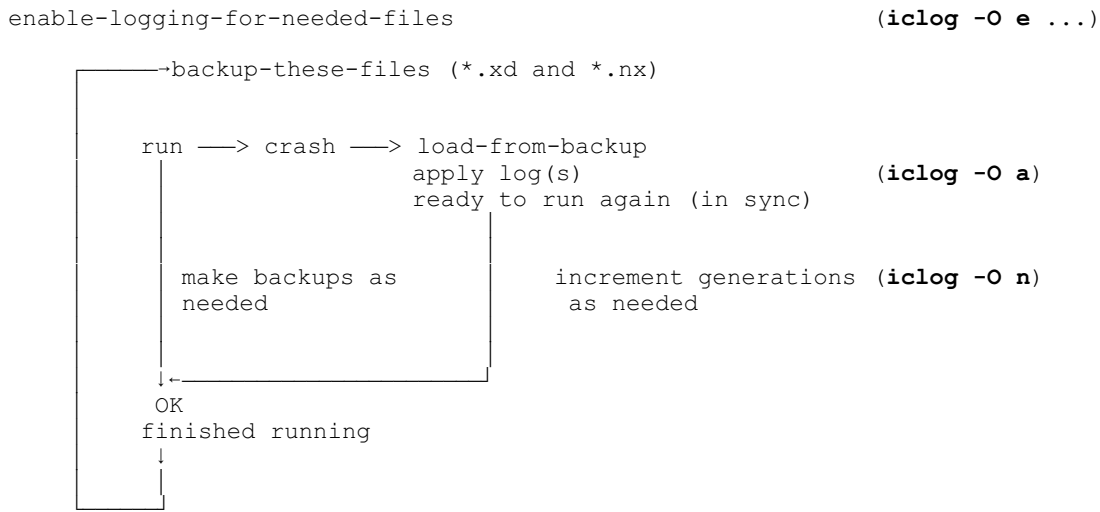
enable-logging-for-needed-files (iclog -O e ...)

backup-these-files (*.xd and *.nx)

run ——> crash ——> load-from-backup
apply log(s) (iclog -O a)
ready to run again (in sync)

make backups as needed

increment generations (iclog -O n) as needed

OK
finished running